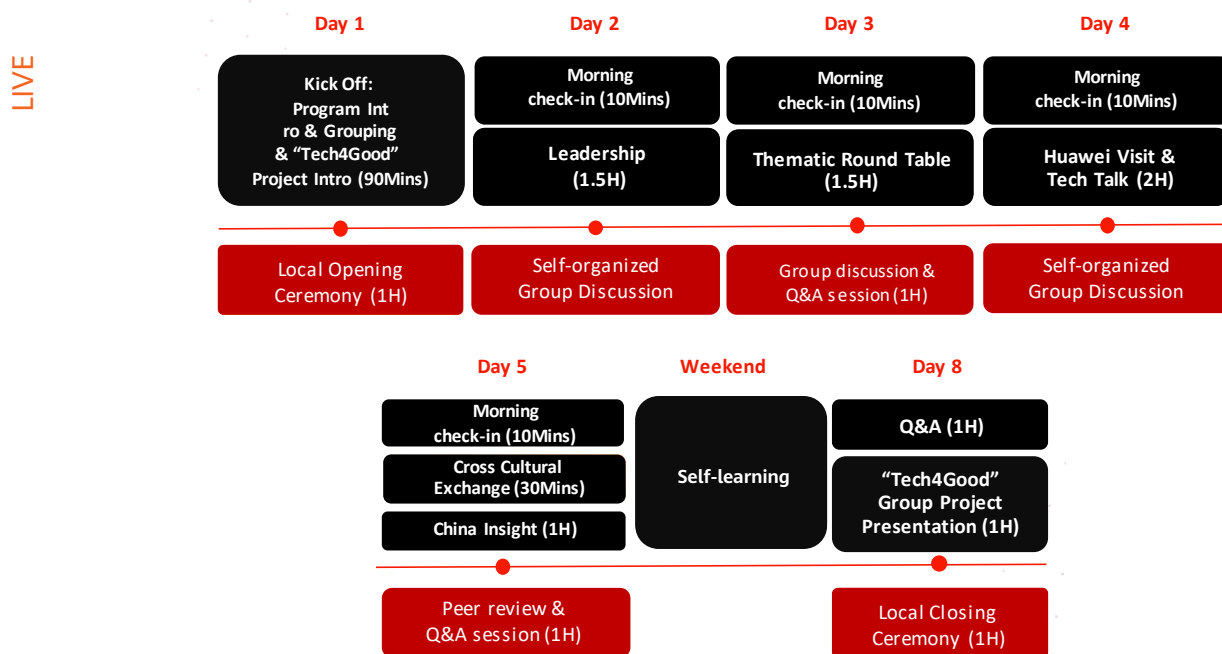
LIVE

Day 1

Kick Off: Program Int ro & Grouping & “Tech4Good” Project Intro (90Mins)

Local Opening Ceremony (1H)

Day 2

Morning check-in (10Mins)

Leadership (1.5H)

Self-organized Group Discussion

Day 3

Morning check-in (10Mins)

Thematic Round Table (1.5H)

Group discussion & Q&A session (1H)

Day 4

Morning check-in (10Mins)

Huawei Visit & Tech Talk (2H)

Self-organized Group Discussion

Day 5

Morning check-in (10Mins)

Cross Cultural Exchange (30Mins)

China Insight (1H)

Peer review & Q&A session (1H)

Weekend

Self-learning

Day 8

Q&A (1H)

“Tech4Good” Group Project Presentation (1H)

Local Closing Ceremony (1H)